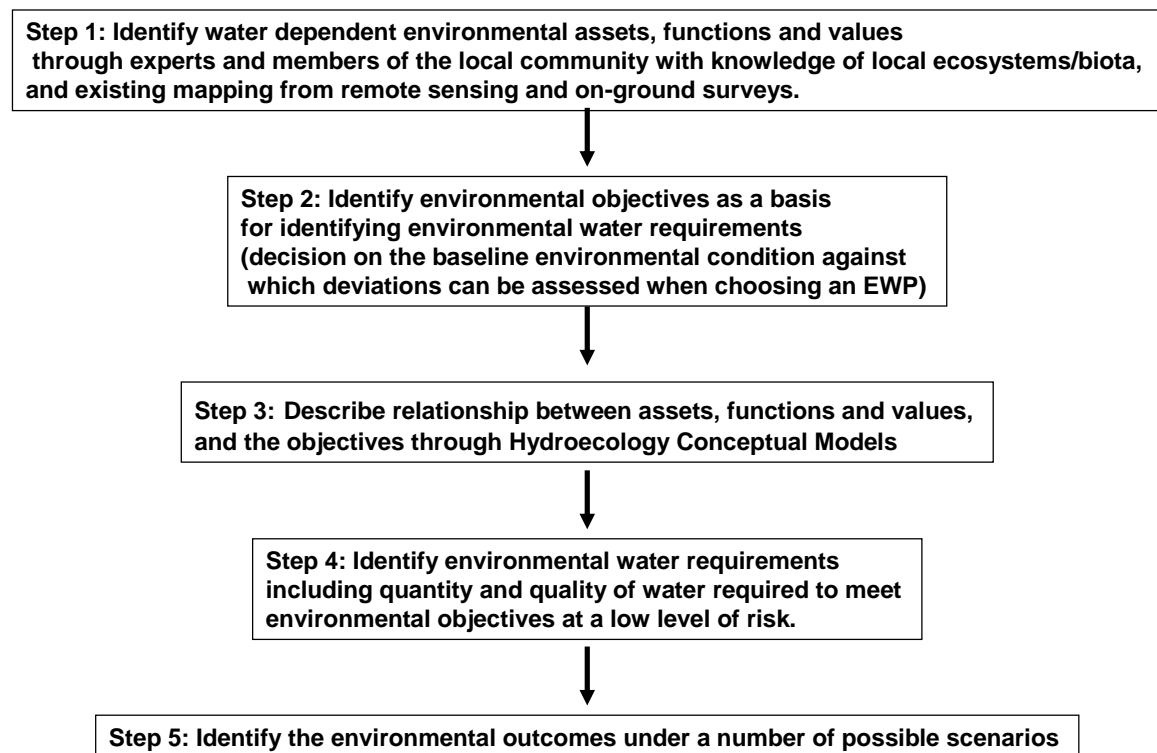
Step 1: Identify water dependent environmental assets, functions and values through experts and members of the local community with knowledge of local ecosystems/biota, and existing mapping from remote sensing and on-ground surveys.

Step 2: Identify environmental objectives as a basis for identifying environmental water requirements (decision on the baseline environmental condition against which deviations can be assessed when choosing an EWP)

Step 3: Describe relationship between assets, functions and values, and the objectives through Hydroecology Conceptual Models

Step 4: Identify environmental water requirements including quantity and quality of water required to meet environmental objectives at a low level of risk.

Step 5: Identify the environmental outcomes under a number of possible scenarios